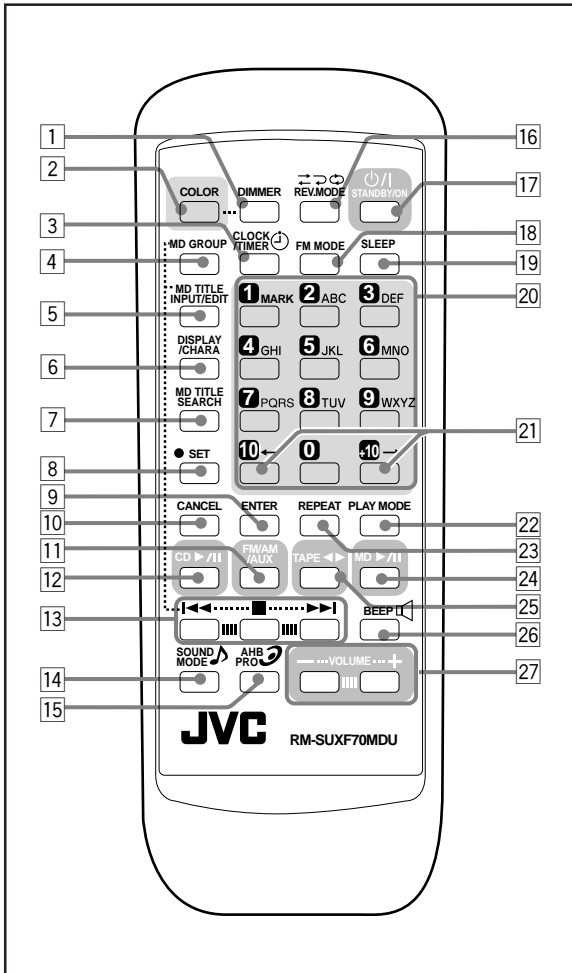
1
2
3
4
5
6
7
8
9
10
11
12
13
14
15
16
17
18
19
20
21
22
23
24
25
26
27

COLOR
DIMMER
REV.MODE
STANDBY/ON
CLOCK /TIMER
FM MODE
SLEEP
MD GROUP
MD TITLE INPUT/EDIT
DISPLAY /CHARA
MD TITLE SEARCH
● SET
1 MARK
2 ABC
3 DEF
4 GHI
5 JKL
6 MNO
7 PQRS
8 TUV
9 WXYZ
10 ←
0
+10 →
CANCEL
ENTER
REPEAT
PLAY MODE
CD ▶/II
FM/AM /AUX
TAPE ◀ ▶
MD ▶/II
BEEP
SOUND MODE
AHB PRO
— VOLUME +
JVC
RM-SUXF70MDU